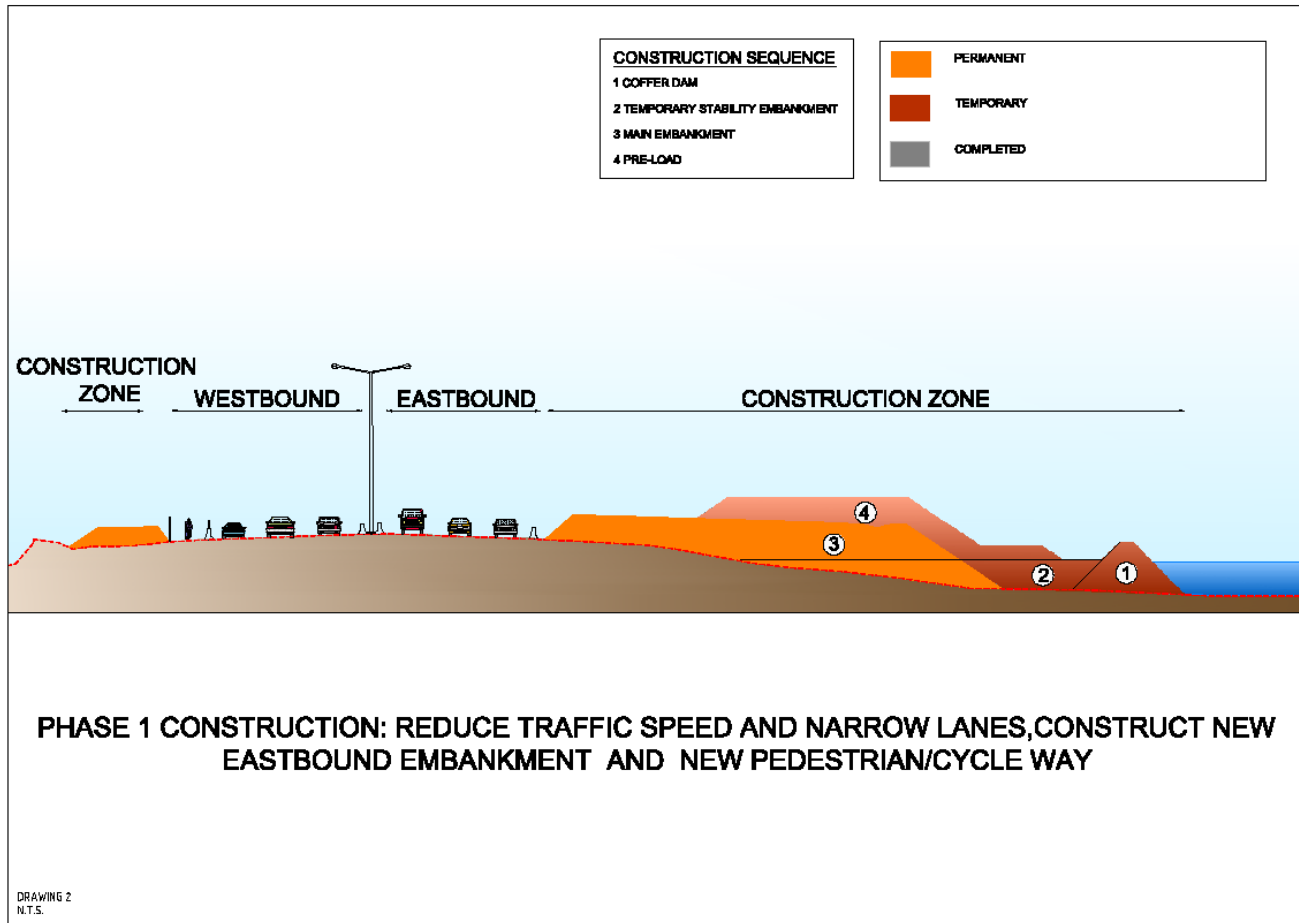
CONSTRUCTION SEQUENCE
1 COFFER DAM
2 TEMPORARY STABILITY EMBANKMENT
3 MAIN EMBANKMENT
4 PRE-LOAD

PERMANENT
TEMPORARY
COMPLETED

CONSTRUCTION ZONE

WESTBOUND

EASTBOUND

CONSTRUCTION ZONE

4
3
2
1

PHASE 1 CONSTRUCTION: REDUCE TRAFFIC SPEED AND NARROW LANES,CONSTRUCT NEW EASTBOUND EMBANKMENT AND NEW PEDESTRIAN/CYCLE WAY

DRAWING 2
N.T.S.